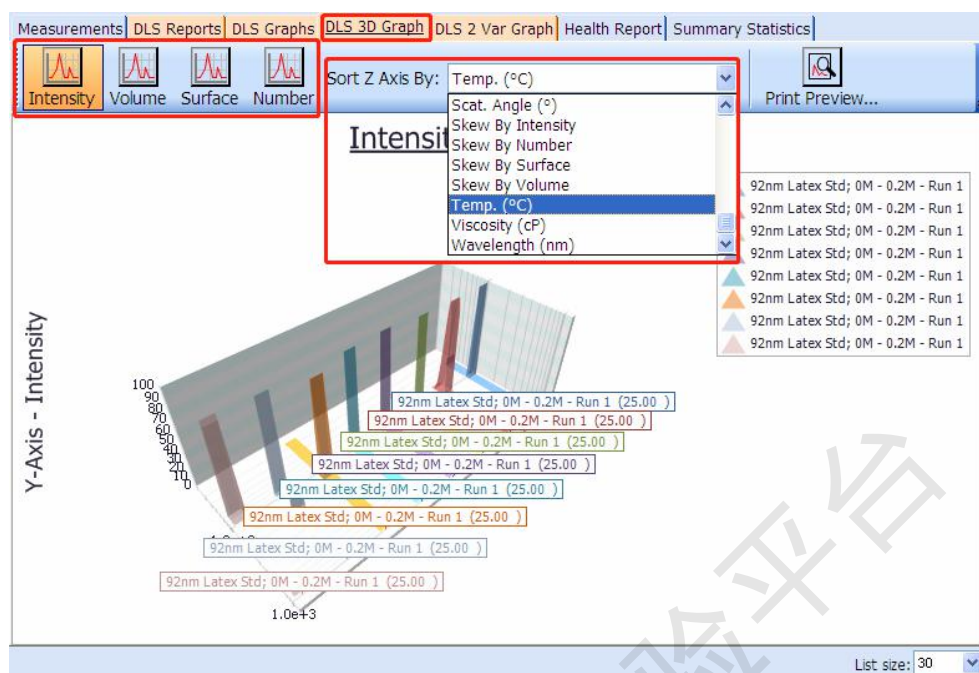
Measurements | DLS Reports | DLS Graphs | DLS 3D Graph | DLS 2 Var Graph | Health Report | Summary Statistics

Intensity Volume Surface Number

Sort Z Axis By: Temp. (°C)

Scat. Angle (°)
Skew By Intensity
Skew By Number
Skew By Surface
Skew By Volume
Temp. (°C)
Viscosity (cP)
Wavelength (nm)

Print Preview...

Intensit

92nm Latex Std; 0M - 0.2M - Run 1
92nm Latex Std; 0M - 0.2M - Run 1
92nm Latex Std; 0M - 0.2M - Run 1
92nm Latex Std; 0M - 0.2M - Run 1
92nm Latex Std; 0M - 0.2M - Run 1
92nm Latex Std; 0M - 0.2M - Run 1
92nm Latex Std; 0M - 0.2M - Run 1
92nm Latex Std; 0M - 0.2M - Run 1

Y-Axis - Intensity

100
90
80
70
60
50
40
30
20
10
0

92nm Latex Std; 0M - 0.2M - Run 1 (25.00 )
92nm Latex Std; 0M - 0.2M - Run 1 (25.00 )
92nm Latex Std; 0M - 0.2M - Run 1 (25.00 )
92nm Latex Std; 0M - 0.2M - Run 1 (25.00 )
92nm Latex Std; 0M - 0.2M - Run 1 (25.00 )
92nm Latex Std; 0M - 0.2M - Run 1 (25.00 )
92nm Latex Std; 0M - 0.2M - Run 1 (25.00 )
92nm Latex Std; 0M - 0.2M - Run 1 (25.00 )

1.0e+3

List size: 30